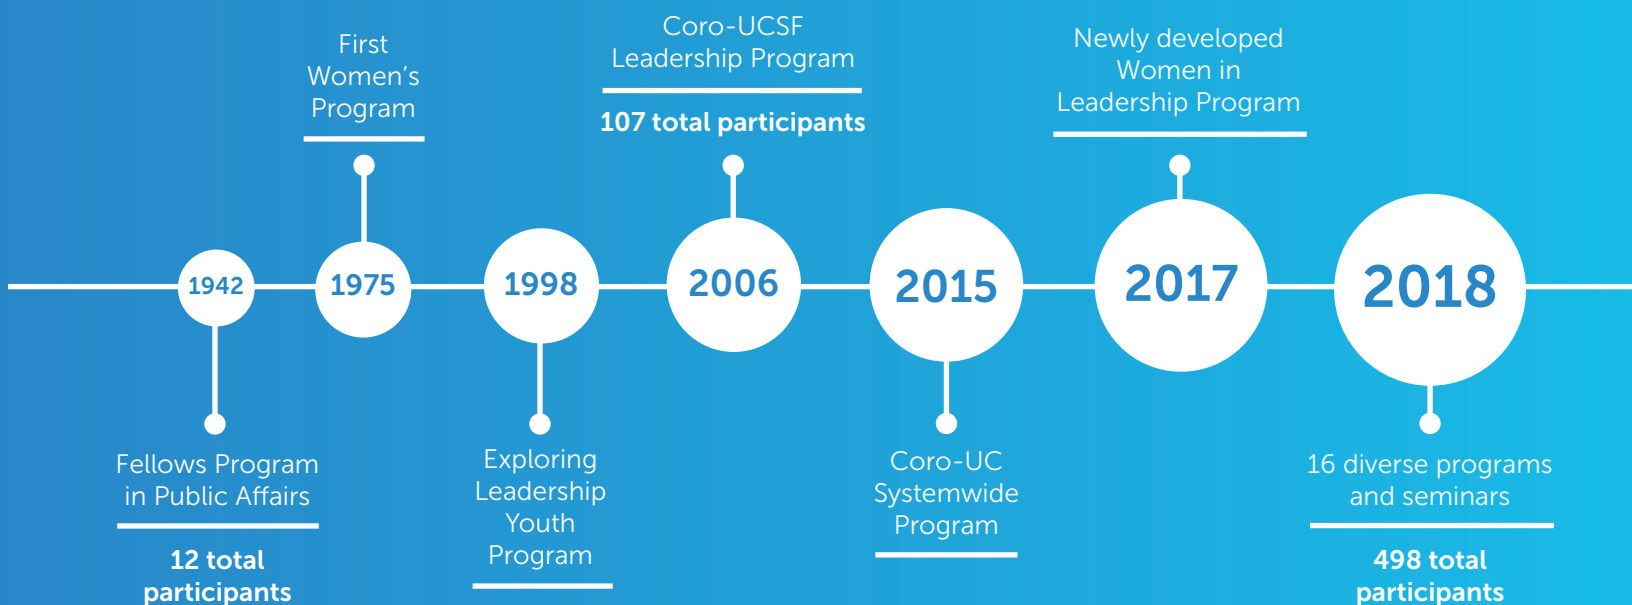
1942

Fellows Program in Public Affairs

12 total participants

1975

First Women's Program

1998

Exploring Leadership Youth Program

2006

Coro-UCSF Leadership Program

107 total participants

2015

Coro-UC Systemwide Program

2017

Newly developed Women in Leadership Program

2018

16 diverse programs and seminars

498 total participants